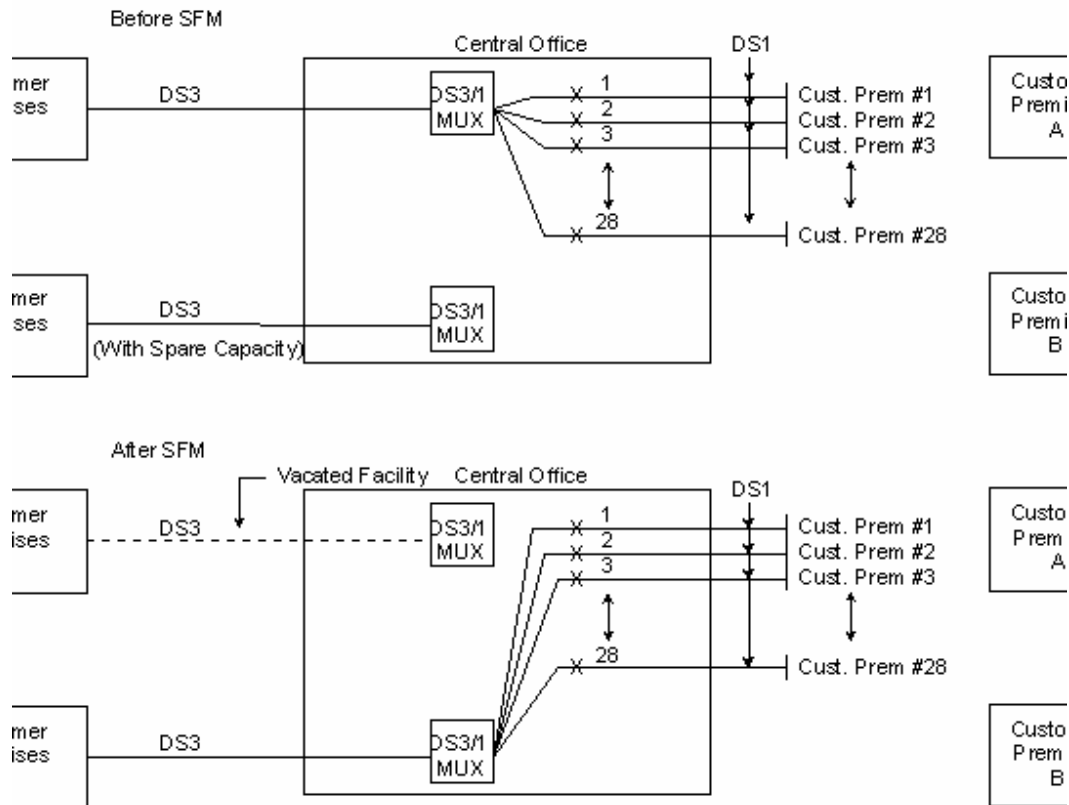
Before SFM

Central Office

DS1

mer
ses

DS3

DS3/1
MUX

1
2
3
28

Cust. Prem #1
Cust. Prem #2
Cust. Prem #3
Cust. Prem #28

Custo
Premi
A

mer
ses

DS3
(With Spare Capacity)

DS3/1
MUX

Custo
Premi
B

After SFM

Vacated Facility

Central Office

DS1

mer
ises

DS3

DS3/1
MUX

1
2
3
28

Cust. Prem #1
Cust. Prem #2
Cust. Prem #3
Cust. Prem #28

Custo
Prem
A

mer
ises

DS3

DS3/1
MUX

Custo
Prem
B